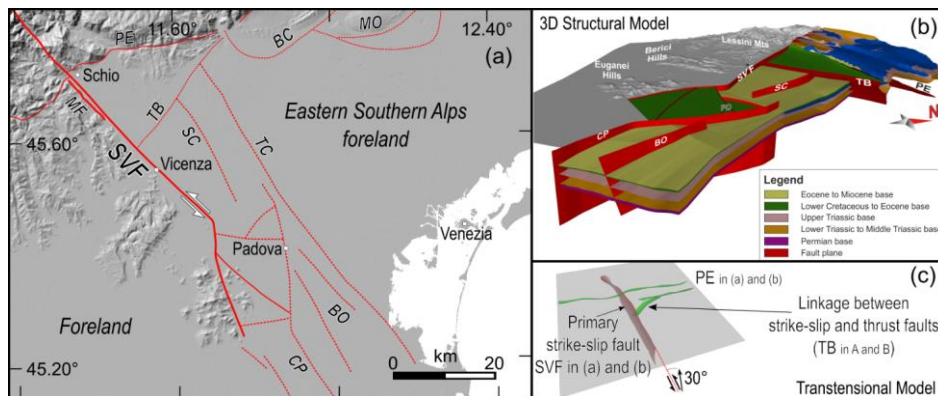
PE 11.60° MO 12.40°
(a)
BC
Schio
ME
TB
SC
TC
Eastern Southern Alps foreland
45.60°
SVF
Vicenza
Padova
Venezia
BO
Foreland
CP
0 km 20
45.20°

3D Structural Model
(b)
Euganei Hills
Berici Hills
Lessini Mts
SVF
SC
TB
PE
PO
CP
BO
N
Legend
Eocene to Miocene base
Lower Cretaceous to Eocene base
Upper Triassic base
Lower Triassic to Middle Triassic bas
Permian base
Fault plane

(c)
PE in (a) and (b)
Linkage between strike-slip and thrust faults (TB in A and B)
Primary strike-slip fault SVF in (a) and (b)
30°
Transtensional Model